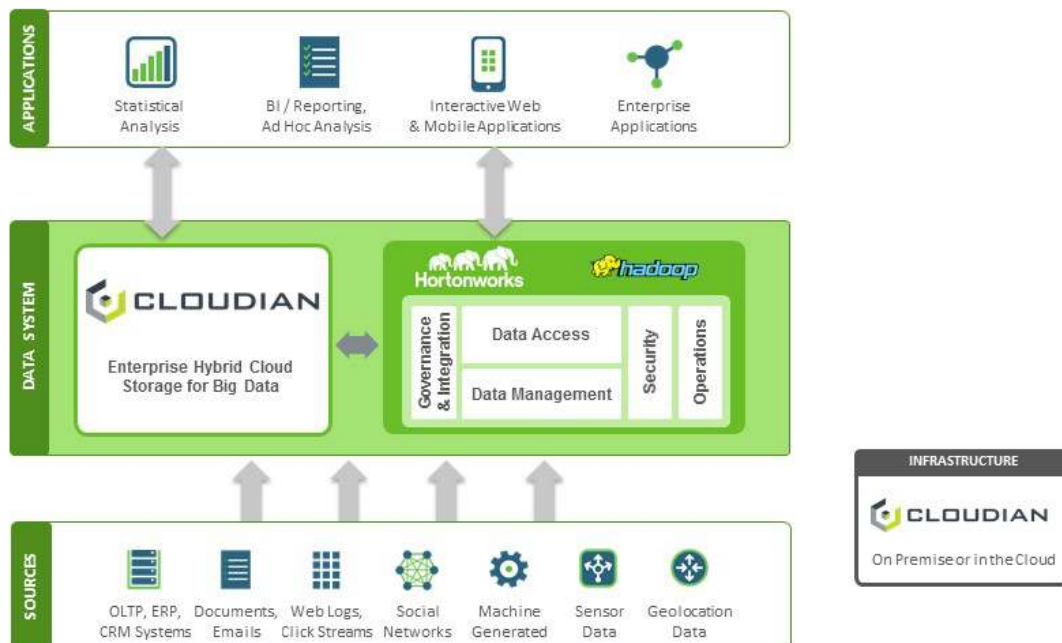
APPLICATIONS

Statistical Analysis

BI / Reporting, Ad Hoc Analysis

Interactive Web & Mobile Applications

Enterprise Applications

DATA SYSTEM

CLOUDIAN

Enterprise Hybrid Cloud Storage for Big Data

Hortonworks

hadoop

Governance & Integration

Data Access

Data Management

Security

Operations

SOURCES

OLTP, ERP, CRM Systems

Documents, Emails

Web Logs, Click Streams

Social Networks

Machine Generated

Sensor Data

Geolocation Data

INFRASTRUCTURE

CLOUDIAN

On Premise or in the Cloud